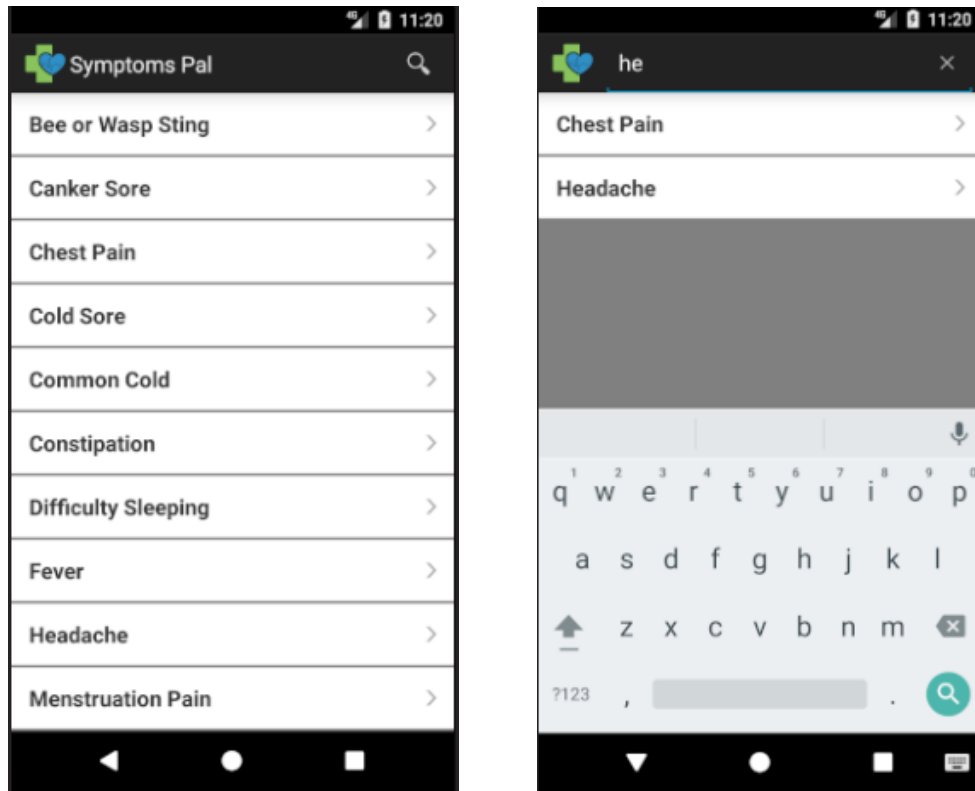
11:20

Symptoms Pal

Bee or Wasp Sting

Canker Sore

Chest Pain

Cold Sore

Common Cold

Constipation

Difficulty Sleeping

Fever

Headache

Menstruation Pain

11:20

he

Chest Pain

Headache

1 2 3 4 5 6 7 8 9 0

q w e r t y u i o p

a s d f g h j k l

z x c v b n m

?123 , .